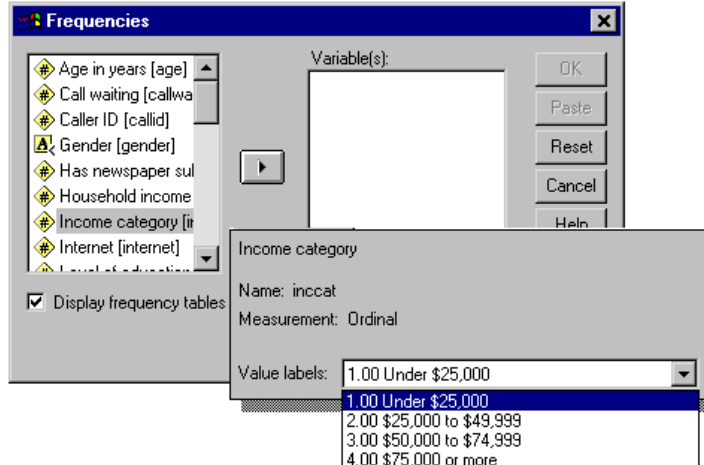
Frequencies

Age in years [age]
Call waiting [callwa
Caller ID [callid]
Gender [gender]
Has newspaper sul
Household income
Income category [in
Internet [internet]
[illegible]

Variable(s):

OK
Paste
Reset
Cancel
Help

Display frequency tables

Income category

Name: inccat

Measurement: Ordinal

Value labels: 1.00 Under \$25,000

1.00 Under \$25,000
2.00 \$25,000 to \$49,999
3.00 \$50,000 to \$74,999
4.00 \$75,000 or more